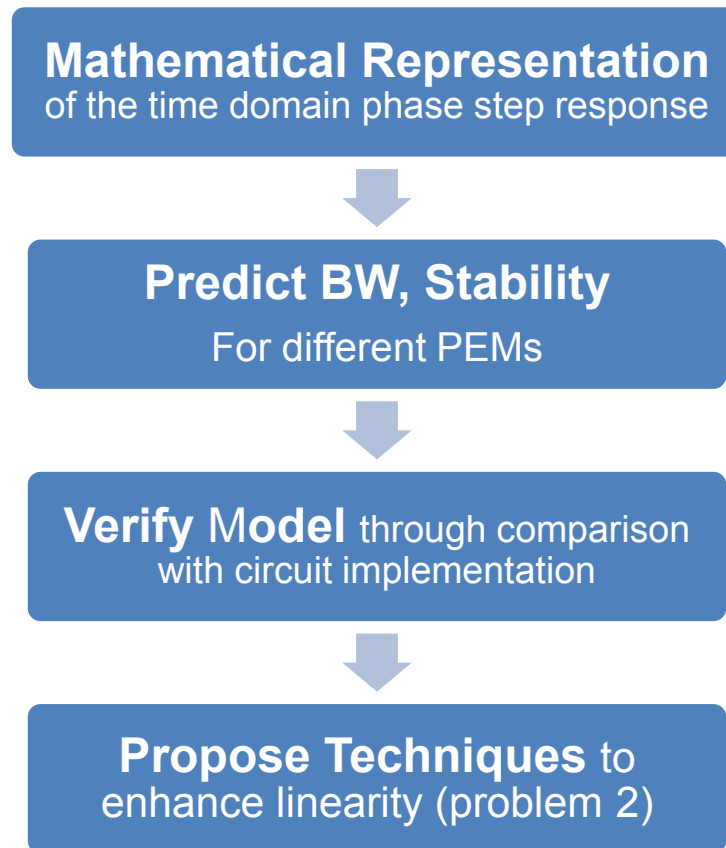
Mathematical Representation of the time domain phase step response

Predict BW, Stability

For different PEMs

Verify Model through comparison with circuit implementation

Propose Techniques to enhance linearity (problem 2)